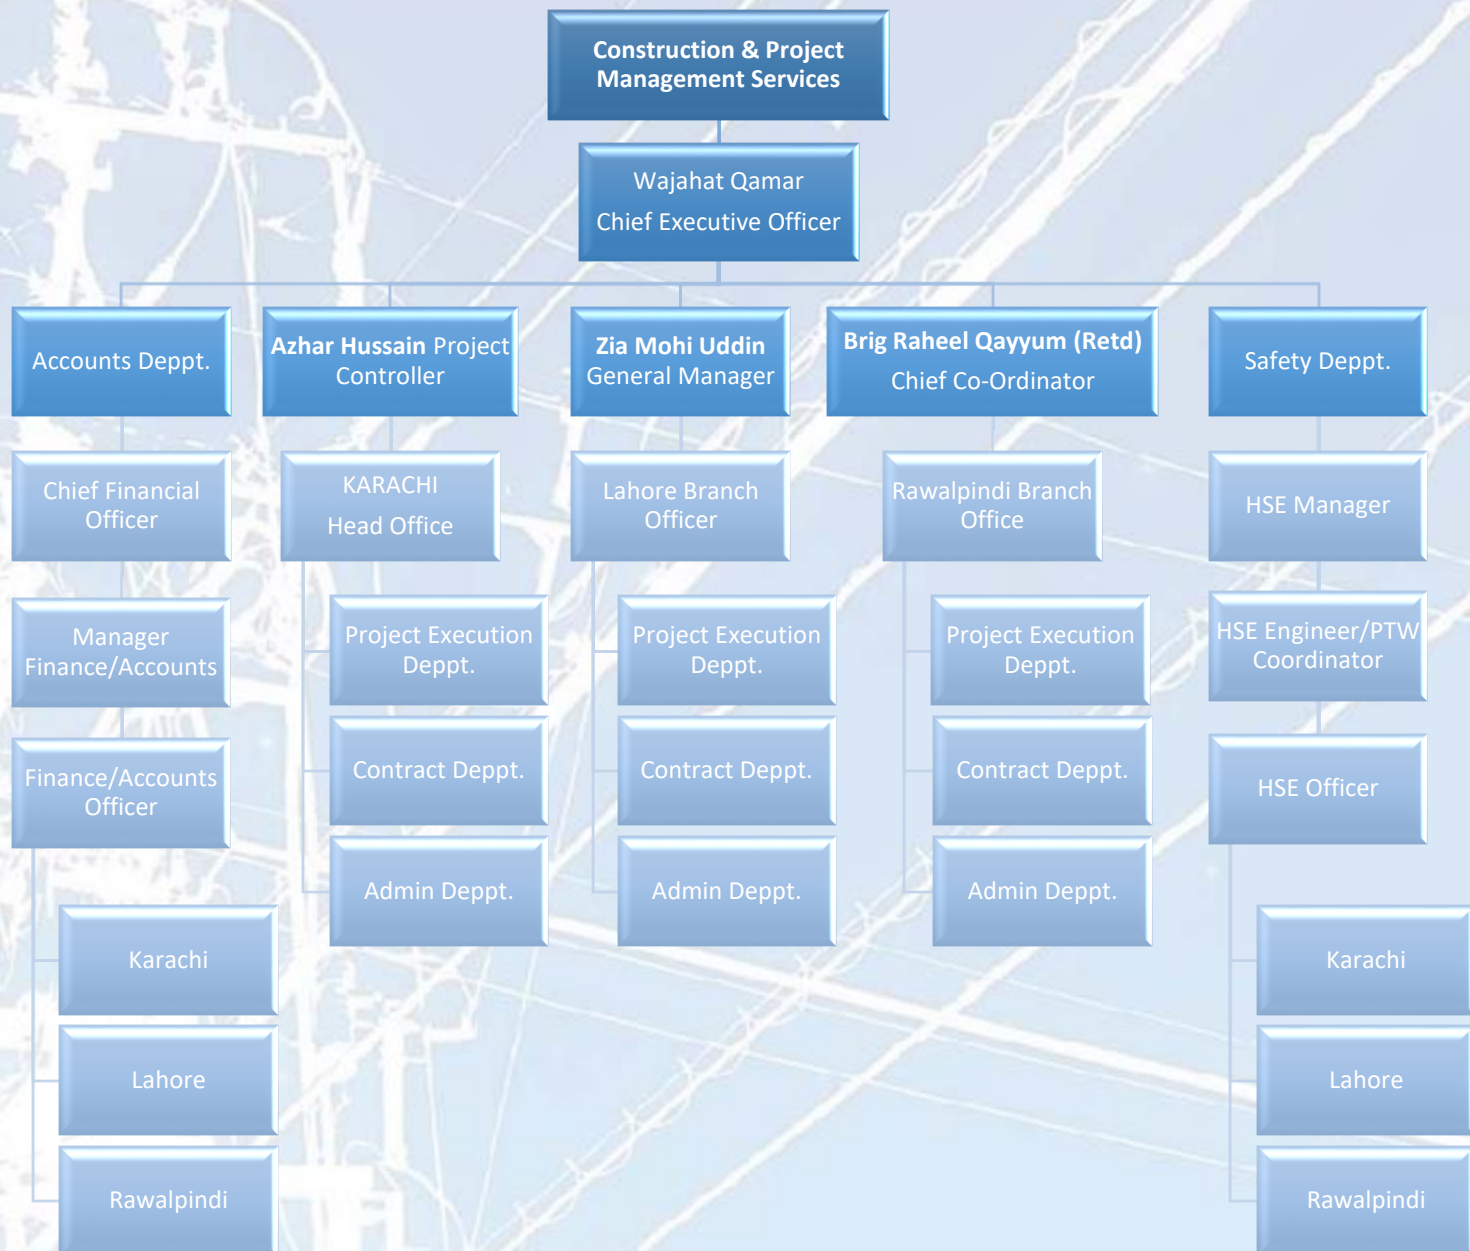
Construction & Project Management Services

Wajahat Qamar
Chief Executive Officer

Accounts Deppt.

Azhar Hussain Project Controller

Zia Mohi Uddin
General Manager

Brig Raheel Qayyum (Retd)
Chief Co-Ordinator

Safety Deppt.

Chief Financial Officer

Manager Finance/Accounts

Finance/Accounts Officer

Karachi

Lahore

Rawalpindi

KARACHI
Head Office

Project Execution Deppt.

Contract Deppt.

Admin Deppt.

Lahore Branch Officer

Project Execution Deppt.

Contract Deppt.

Admin Deppt.

Rawalpindi Branch Office

Project Execution Deppt.

Contract Deppt.

Admin Deppt.

HSE Manager

HSE Engineer/PTW Coordinator

HSE Officer

Karachi

Lahore

Rawalpindi